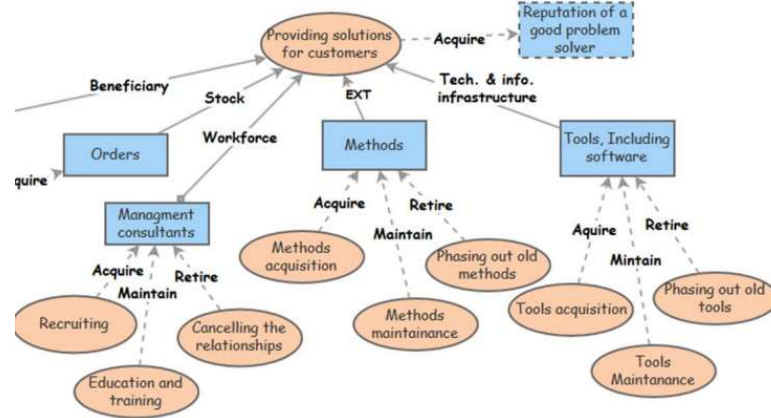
Providing solutions for customers

Acquire

Reputation of a good problem solver

Beneficiary

Stock

EXT

Tech. & info. infrastructure

Orders

quire

Workforce

Methods

Tools, Including software

Managment consultants

Acquire

Retire

Maintain

Acquire

Retire

Mintain

Acquire

Retire

Maintain

Methods acquisition

Phasing out old methods

Methods maintainance

Tools acquisition

Phasing out old tools

Tools Maintanance

Recruiting

Cancelling the relationships

Education and training